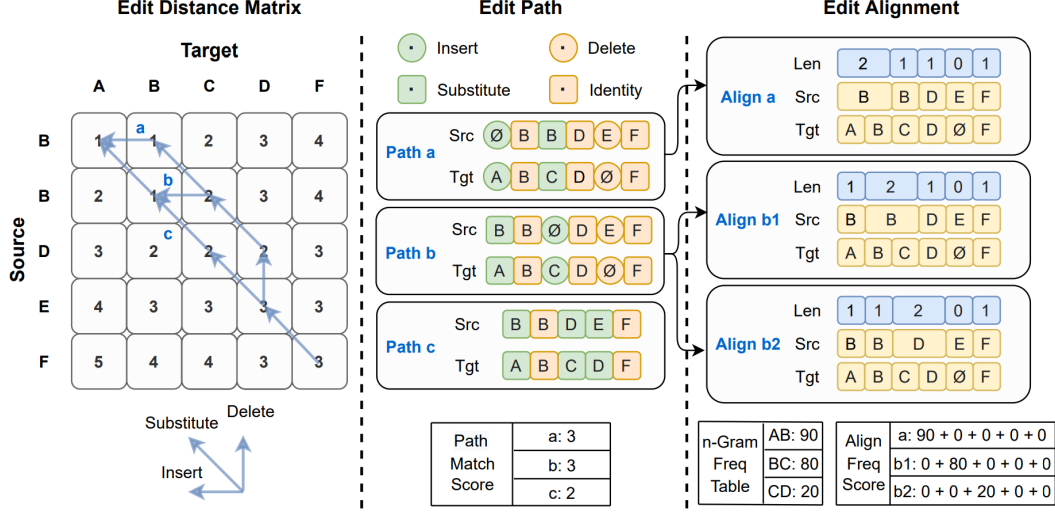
Edit Distance Matrix

Target

| | A | B | C | D | F |
|---|---|---|---|---|---|
| B | 1 | 1 | 2 | 3 | 4 |
| B | 2 | 1 | 2 | 3 | 4 |
| D | 3 | 2 | 2 | 2 | 3 |
| E | 4 | 3 | 3 | 3 | 3 |
| F | 5 | 4 | 4 | 3 | 3 |

Source

a
b
c

Substitute Delete
Insert

Edit Path

Insert Delete
Substitute Identity

Path a
Src Ø B B D E F
Tgt A B C D Ø F

Path b
Src B B Ø D E F
Tgt A B C D Ø F

Path c
Src B B D E F
Tgt A B C D F

| Path Match Score | a: 3 |
|---|---|
| | b: 3 |
| | c: 2 |

Edit Alignment

Align a
Len 2 1 1 0 1
Src B B D E F
Tgt A B C D Ø F

Align b1
Len 1 2 1 0 1
Src B B D E F
Tgt A B C D Ø F

Align b2
Len 1 1 2 0 1
Src B B D E F
Tgt A B C D Ø F

| n-Gram Freq Table | AB: 90 |
|---|---|
| | BC: 80 |
| | CD: 20 |

| Align Freq Score | a: 90 + 0 + 0 + 0 + 0 |
|---|---|
| | b1: 0 + 80 + 0 + 0 + 0 |
| | b2: 0 + 0 + 20 + 0 + 0 |